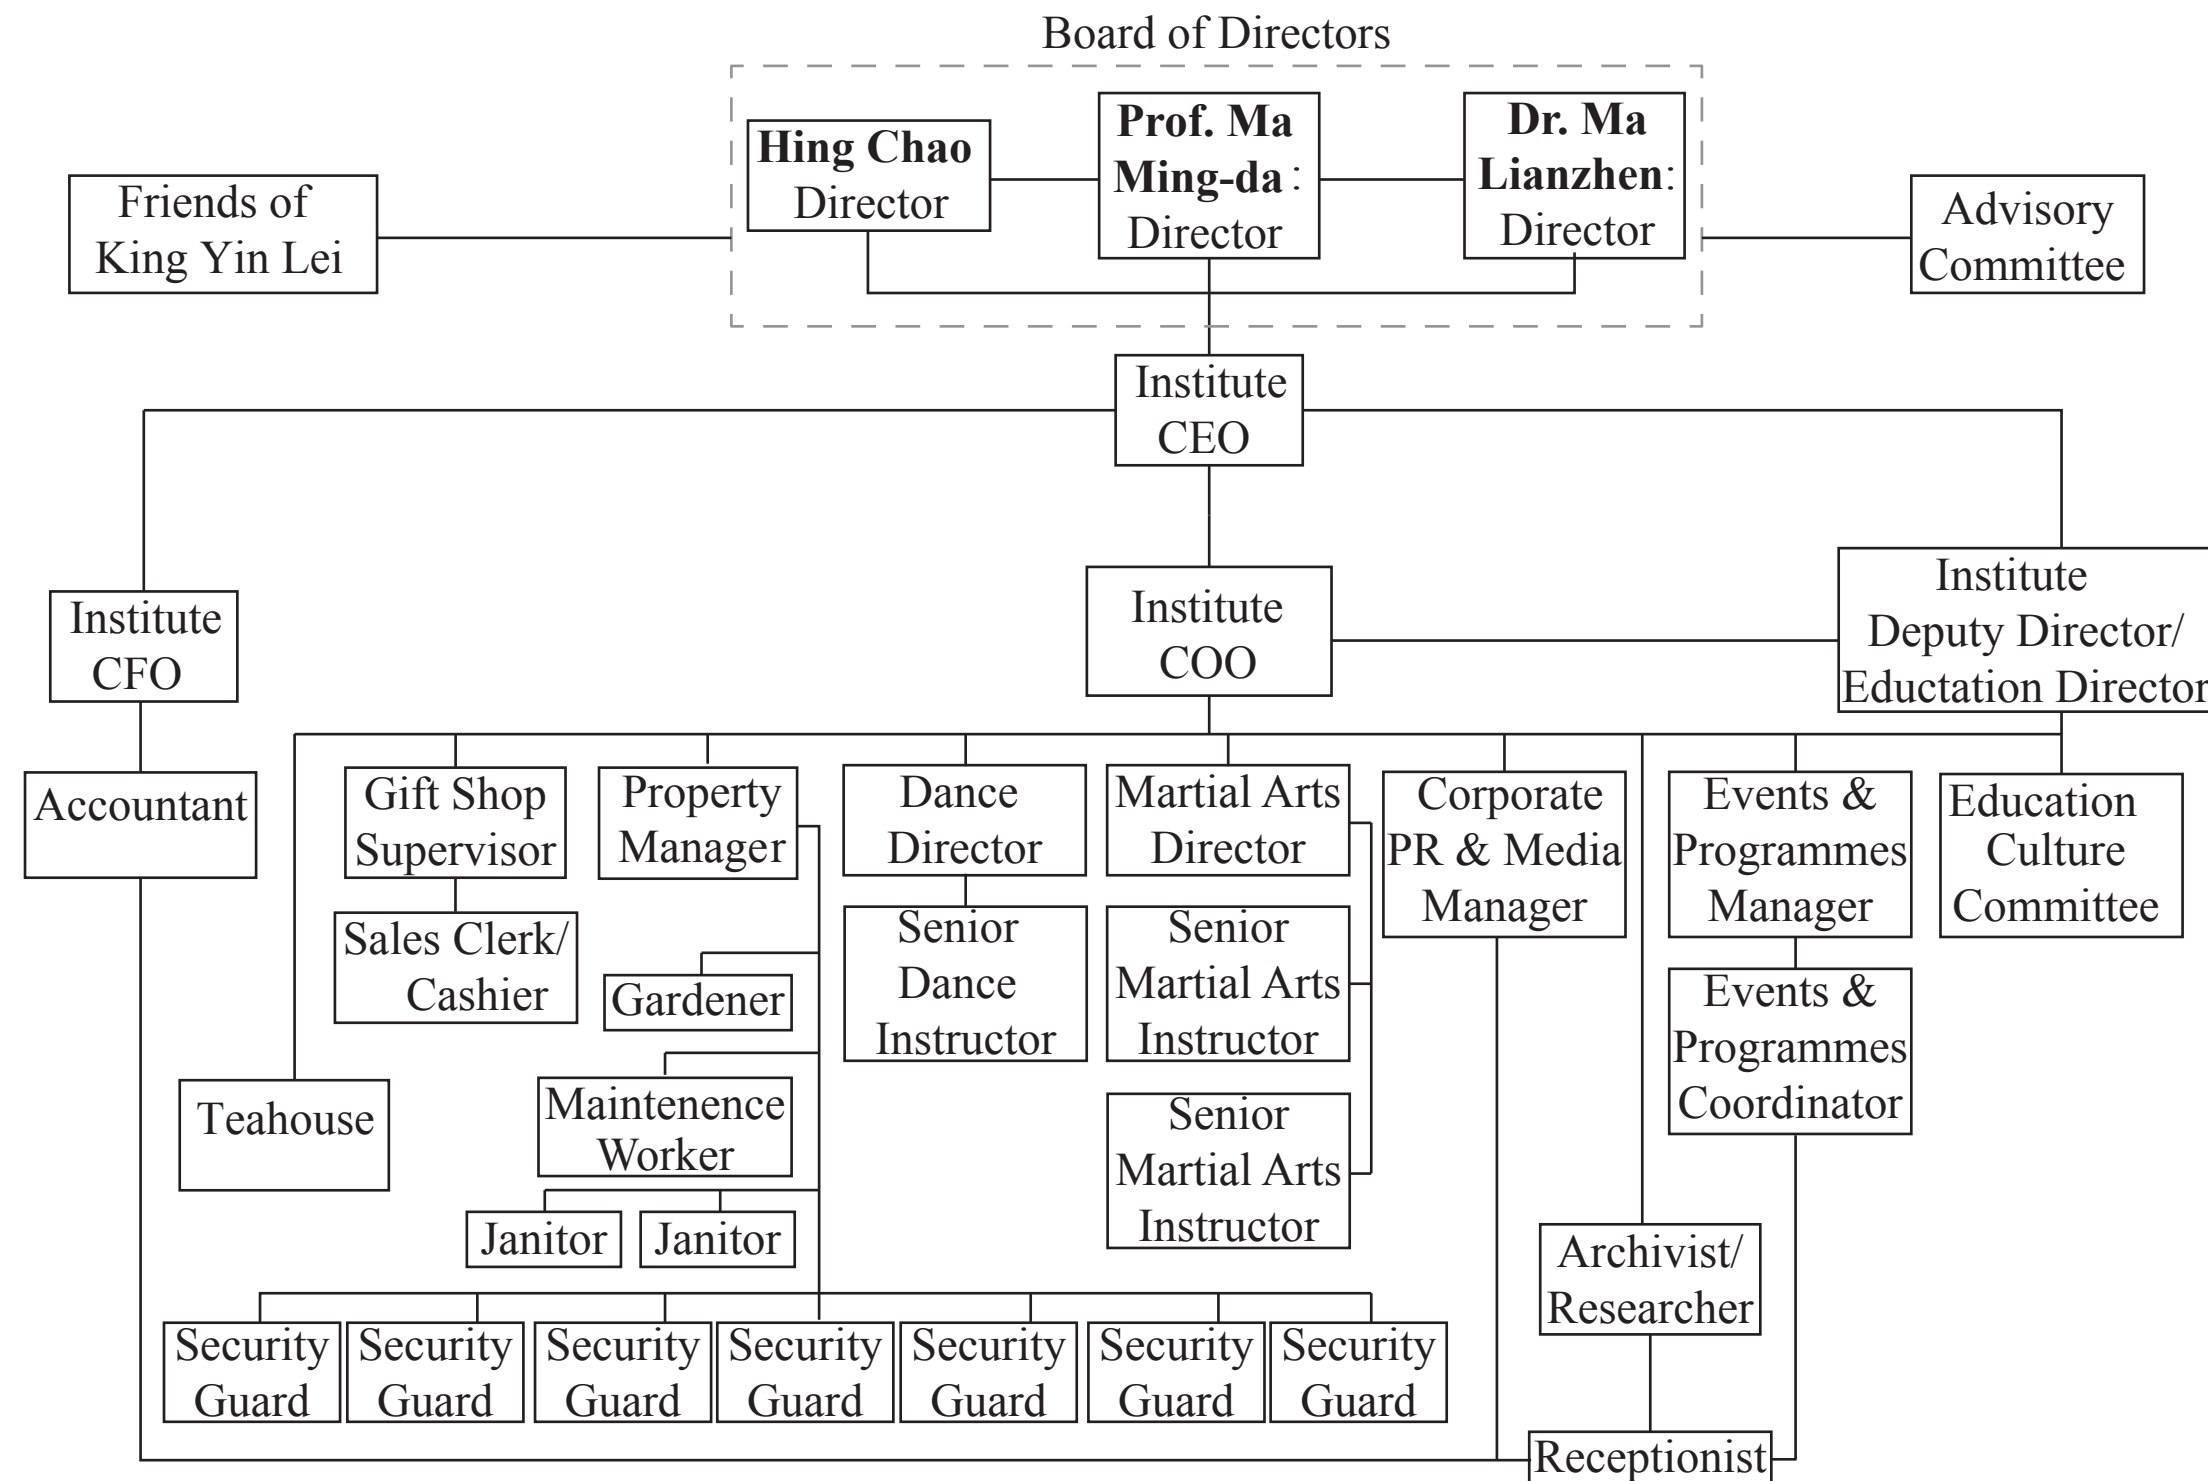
Board of Directors

**Hing Chao** Director

**Prof. Ma Ming-da**: Director

**Dr. Ma Lianzhen**: Director

Friends of King Yin Lei

Advisory Committee

Institute CEO

Institute CFO

Institute COO

Institute Deputy Director/ Eductation Director

Accountant

Gift Shop Supervisor

Sales Clerk/ Cashier

Property Manager

Gardener

Maintenence Worker

Janitor

Janitor

Dance Director

Senior Dance Instructor

Martial Arts Director

Senior Martial Arts Instructor

Senior Martial Arts Instructor

Corporate PR & Media Manager

Events & Programmes Manager

Events & Programmes Coordinator

Education Culture Committee

Teahouse

Archivist/ Researcher

Security Guard

Security Guard

Security Guard

Security Guard

Security Guard

Security Guard

Security Guard

Receptionist